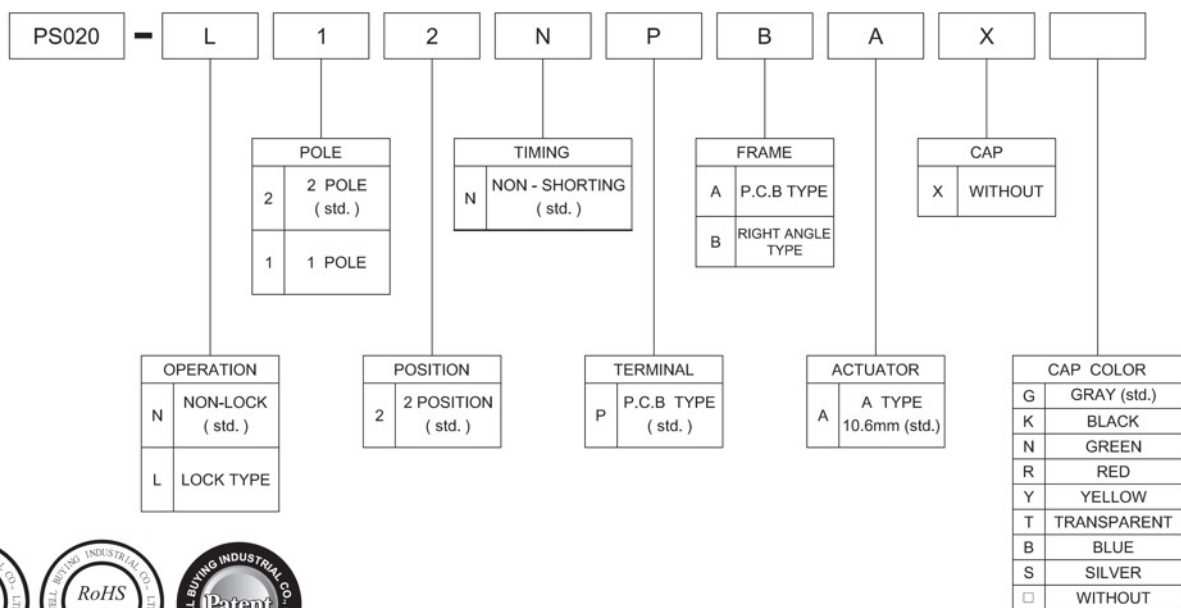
PS020 - L 1 2 N P B A X

POLE

| 2 | 2 POLE ( std. ) |
|---|---|
| 1 | 1 POLE |

TIMING

| N | NON - SHORTING ( std. ) |
|---|---|

FRAME

| A | P.C.B TYPE |
|---|---|
| B | RIGHT ANGLE TYPE |

CAP

| X | WITHOUT |
|---|---|

OPERATION

| N | NON-LOCK ( std. ) |
|---|---|
| L | LOCK TYPE |

POSITION

| 2 | 2 POSITION ( std. ) |
|---|---|

TERMINAL

| P | P.C.B TYPE ( std. ) |
|---|---|

ACTUATOR

| A | A TYPE 10.6mm (std.) |
|---|---|

CAP COLOR

| G | GRAY (std.) |
|---|---|
| K | BLACK |
| N | GREEN |
| R | RED |
| Y | YELLOW |
| T | TRANSPARENT |
| B | BLUE |
| S | SILVER |
| □ | WITHOUT |

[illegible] BUYING INDUSTRIAL CO., LT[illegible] RoHS

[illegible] BUYING INDUSTRIAL CO. Patent